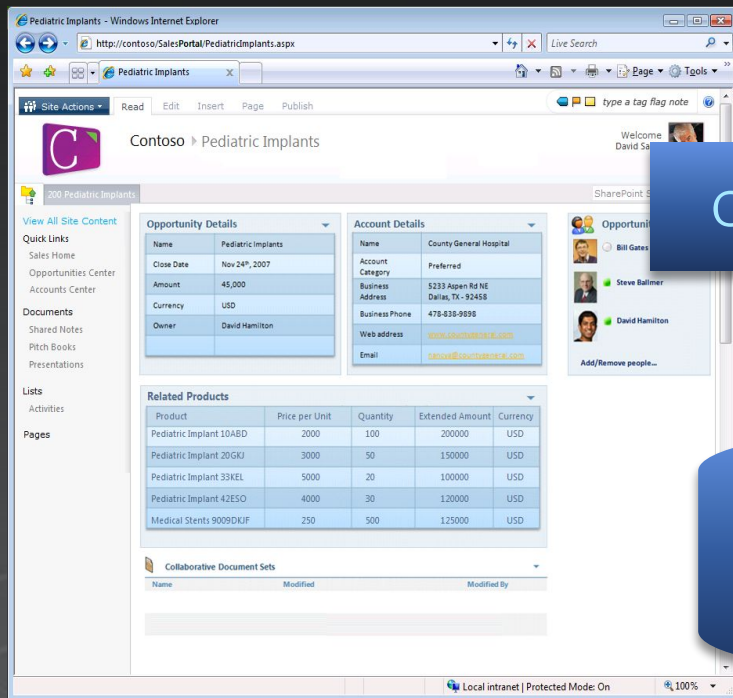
Pediatric Implants - Windows Internet Explorer

http://contoso/SalesPortal/PediatricImplants.aspx

Live Search

Pediatric Implants

Page ▾ Tools ▾

Site Actions ▾ Read Edit Insert Page Publish

type a tag flag note

Contoso ▸ Pediatric Implants

Welcome
David Sa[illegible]

200 Pediatric Implants

SharePoint S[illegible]

View All Site Content
Quick Links
Sales Home
Opportunities Center
Accounts Center
Documents
Shared Notes
Pitch Books
Presentations
Lists
Activities
Pages

Opportunity Details

| Name | Pediatric Implants |
|---|---|
| Close Date | Nov 24th, 2007 |
| Amount | 45,000 |
| Currency | USD |
| Owner | David Hamilton |

Account Details

| Name | County General Hospital |
|---|---|
| Account Category | Preferred |
| Business Address | 5233 Aspen Rd NE Dallas, TX - 92458 |
| Business Phone | 478-838-9898 |
| Web address | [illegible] |
| Email | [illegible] |

Opportunit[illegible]

Bill Gates
Steve Ballmer
David Hamilton

Add/Remove people...

Related Products

| Product | Price per Unit | Quantity | Extended Amount | Currency |
|---|---|---|---|---|
| Pediatric Implant 10ABD | 2000 | 100 | 200000 | USD |
| Pediatric Implant 20GKJ | 3000 | 50 | 150000 | USD |
| Pediatric Implant 33KEL | 5000 | 20 | 100000 | USD |
| Pediatric Implant 42ESO | 4000 | 30 | 120000 | USD |
| Medical Stents 9009DKJF | 250 | 500 | 125000 | USD |

Collaborative Document Sets

Name Modified Modified By

Local intranet | Protected Mode: On

100%